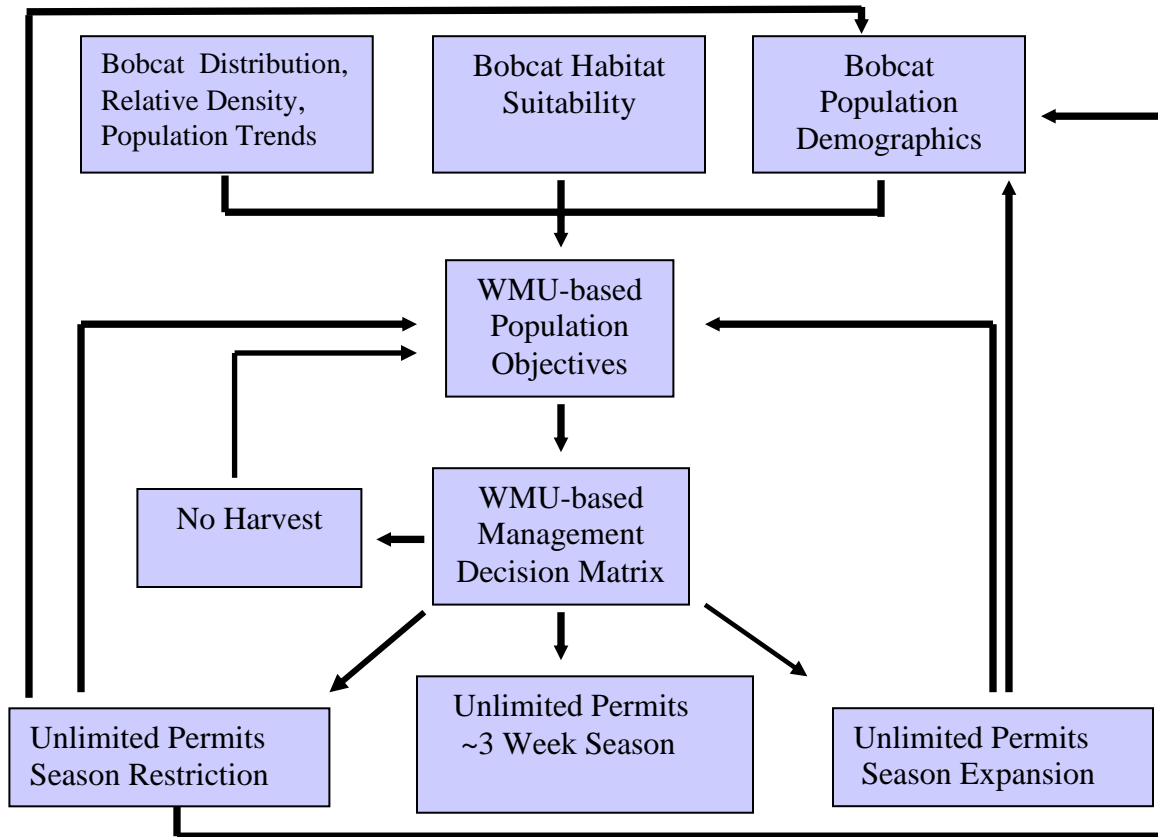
Bobcat Distribution, Relative Density, Population Trends

Bobcat Habitat Suitability

Bobcat Population Demographics

WMU-based Population Objectives

No Harvest

WMU-based Management Decision Matrix

Unlimited Permits Season Restriction

Unlimited Permits ~3 Week Season

Unlimited Permits Season Expansion